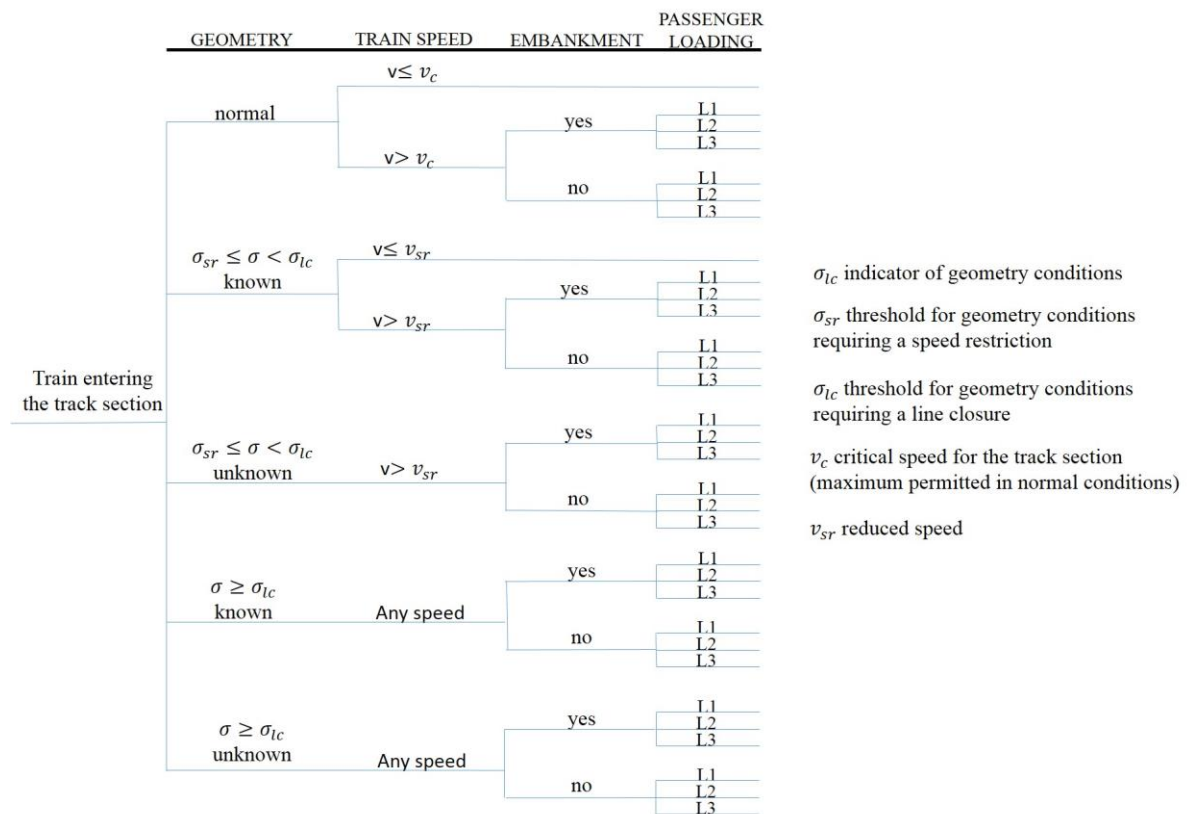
GEOMETRY TRAIN SPEED EMBANKMENT PASSENGER LOADING

Train entering the track section

normal

v≤ $v_c$

v> $v_c$

yes

L1
L2
L3

no

L1
L2
L3

$\sigma_{sr} \leq \sigma < \sigma_{lc}$
known

v≤ $v_{sr}$

v> $v_{sr}$

yes

L1
L2
L3

no

L1
L2
L3

$\sigma_{sr} \leq \sigma < \sigma_{lc}$
unknown

v> $v_{sr}$

yes

L1
L2
L3

no

L1
L2
L3

$\sigma \geq \sigma_{lc}$
known

Any speed

yes

L1
L2
L3

no

L1
L2
L3

$\sigma \geq \sigma_{lc}$
unknown

Any speed

yes

L1
L2
L3

no

L1
L2
L3

$\sigma_{lc}$ indicator of geometry conditions

$\sigma_{sr}$ threshold for geometry conditions requiring a speed restriction

$\sigma_{lc}$ threshold for geometry conditions requiring a line closure

$v_c$ critical speed for the track section (maximum permitted in normal conditions)

$v_{sr}$ reduced speed